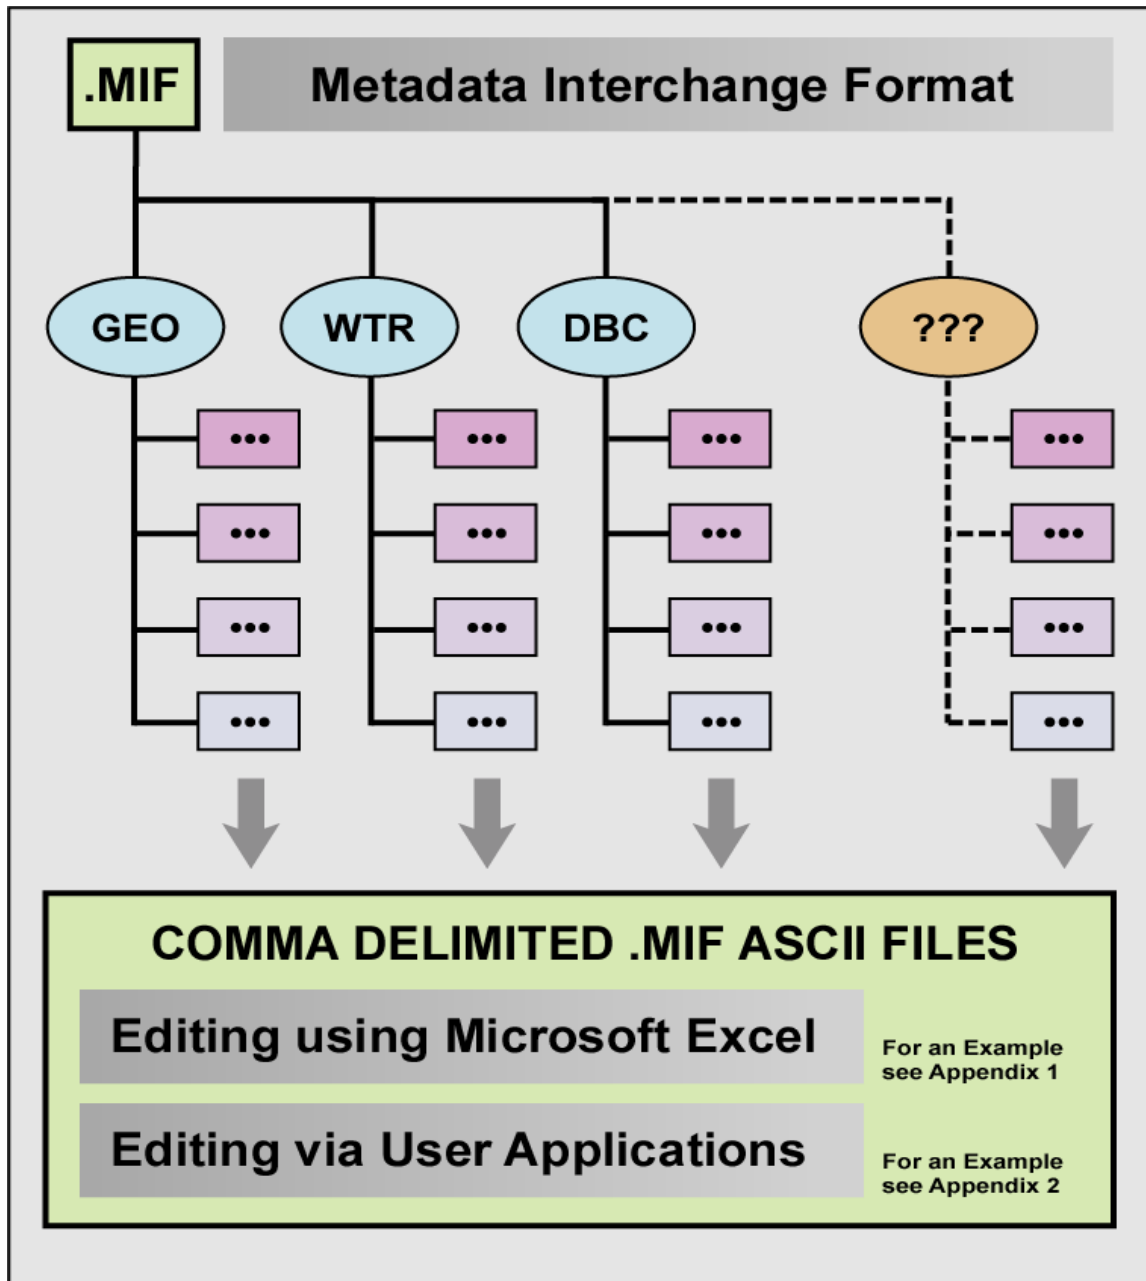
.MIF

Metadata Interchange Format

GEO

WTR

DBC

???

•••
•••
•••
•••

•••
•••
•••
•••

•••
•••
•••
•••

•••
•••
•••
•••

COMMA DELIMITED .MIF ASCII FILES

Editing using Microsoft Excel

For an Example see Appendix 1

Editing via User Applications

For an Example see Appendix 2